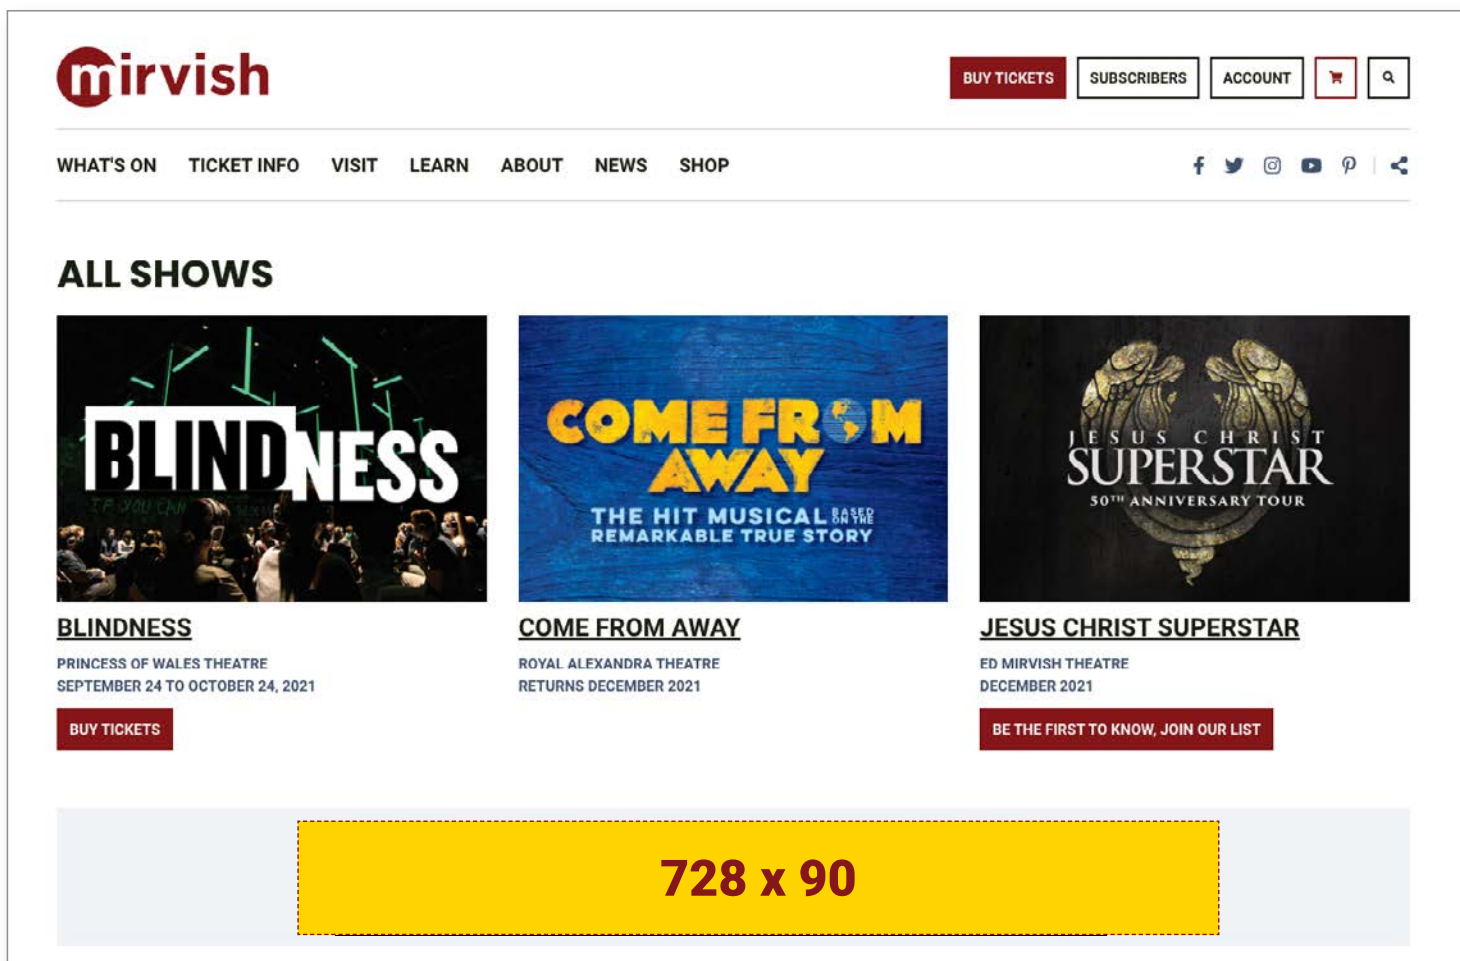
mirvish

BUY TICKETS SUBSCRIBERS ACCOUNT

WHAT'S ON TICKET INFO VISIT LEARN ABOUT NEWS SHOP

ALL SHOWS

BLINDNESS

COME FROM AWAY
THE HIT MUSICAL BASED ON THE REMARKABLE TRUE STORY

JESUS CHRIST SUPERSTAR
50TH ANNIVERSARY TOUR

BLINDNESS
PRINCESS OF WALES THEATRE
SEPTEMBER 24 TO OCTOBER 24, 2021
BUY TICKETS

COME FROM AWAY
ROYAL ALEXANDRA THEATRE
RETURNS DECEMBER 2021

JESUS CHRIST SUPERSTAR
ED MIRVISH THEATRE
DECEMBER 2021
BE THE FIRST TO KNOW, JOIN OUR LIST

728 x 90